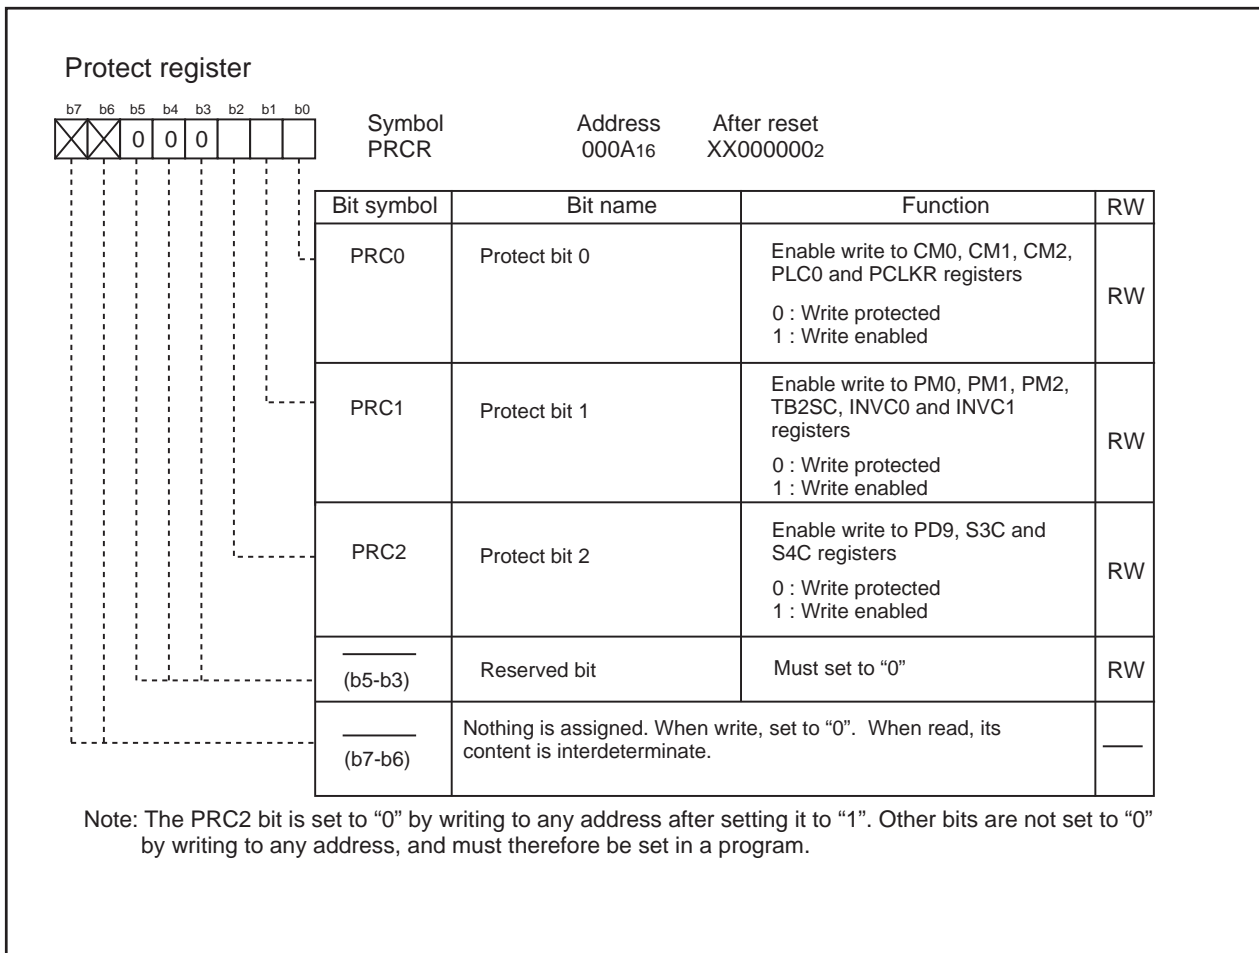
Protect register

b7 b6 b5 b4 b3 b2 b1 b0

0 0 0

Symbol PRCR

Address 000A$_{16}$

After reset XX000000$_2$

| Bit symbol | Bit name | Function | RW |
|---|---|---|---|
| PRC0 | Protect bit 0 | Enable write to CM0, CM1, CM2, PLC0 and PCLKR registers 0 : Write protected 1 : Write enabled | RW |
| PRC1 | Protect bit 1 | Enable write to PM0, PM1, PM2, TB2SC, INVC0 and INVC1 registers 0 : Write protected 1 : Write enabled | RW |
| PRC2 | Protect bit 2 | Enable write to PD9, S3C and S4C registers 0 : Write protected 1 : Write enabled | RW |
| (b5-b3) | Reserved bit | Must set to “0” | RW |
| (b7-b6) | Nothing is assigned. When write, set to "0". When read, its content is interdeterminate. | | |

Note: The PRC2 bit is set to "0" by writing to any address after setting it to "1". Other bits are not set to "0" by writing to any address, and must therefore be set in a program.